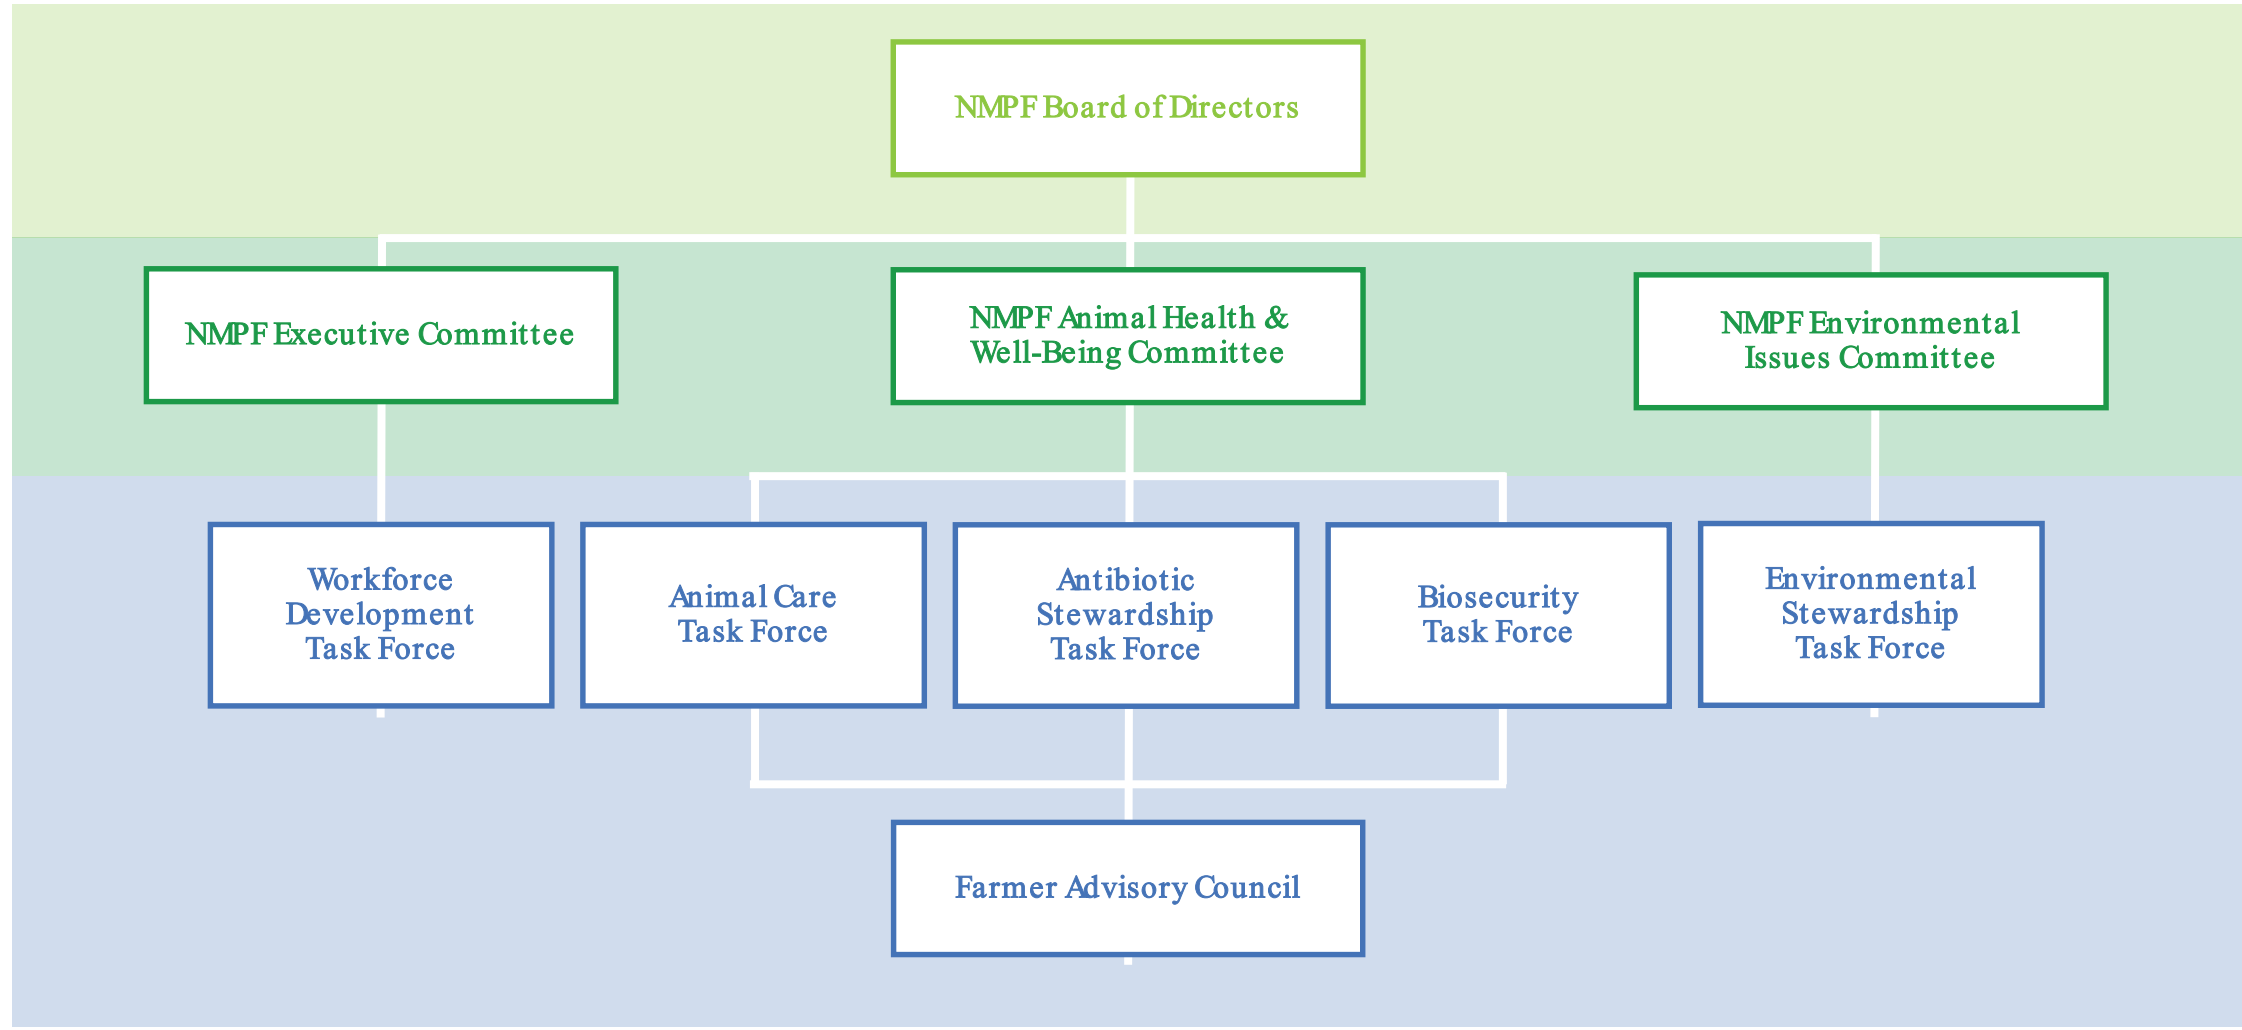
NMPF Board of Directors

NMPF Executive Committee

NMPF Animal Health & Well-Being Committee

NMPF Environmental Issues Committee

Workforce Development Task Force

Animal Care Task Force

Antibiotic Stewardship Task Force

Biosecurity Task Force

Environmental Stewardship Task Force

Farmer Advisory Council